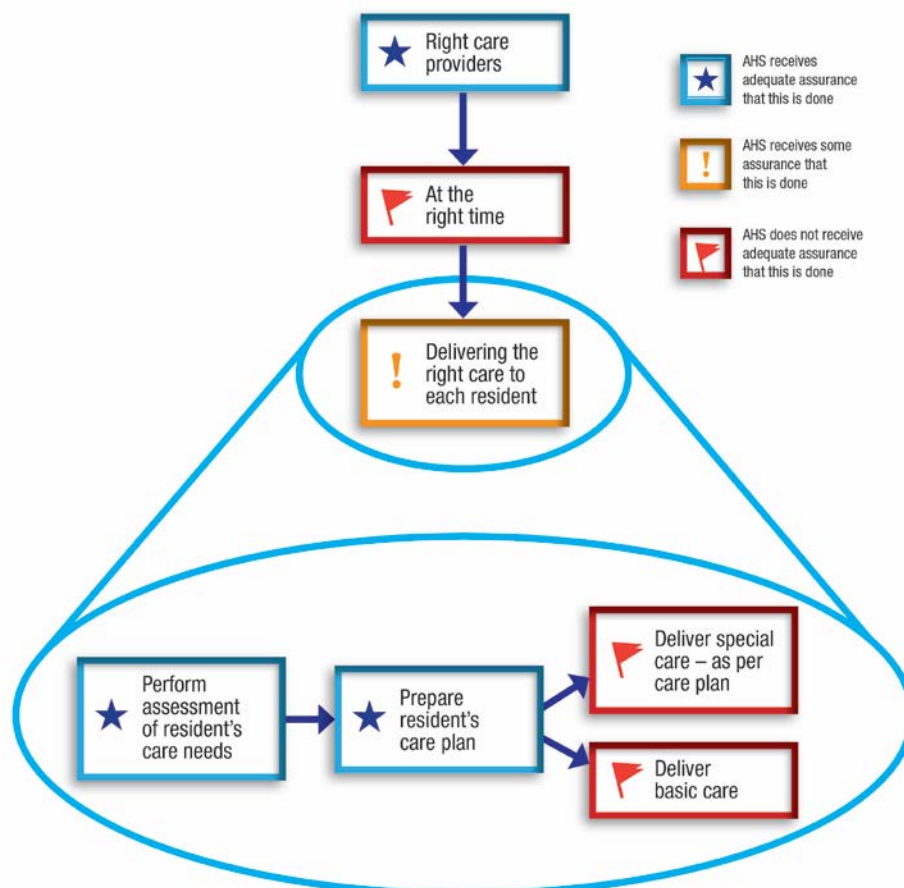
Right care providers

At the right time

Delivering the right care to each resident

AHS receives adequate assurance that this is done

AHS receives some assurance that this is done

AHS does not receive adequate assurance that this is done

Perform assessment of resident's care needs

Prepare resident's care plan

Deliver special care – as per care plan

Deliver basic care